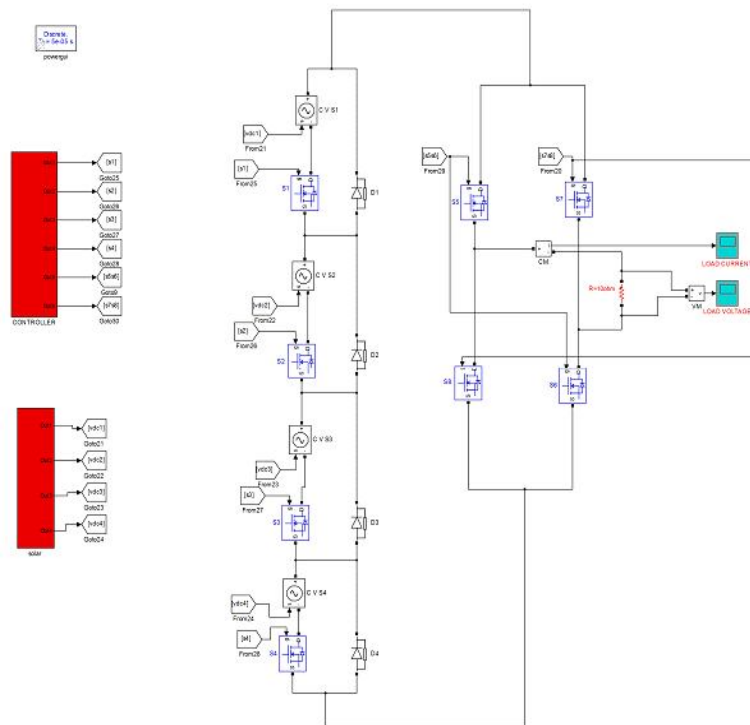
Discrete, Ts = 5e-05 s.
powergui

CONTROLLER
[s1]
Goto25
[s2]
Goto26
[s3]
Goto27
[s4]
Goto28
[s5s6]
Goto9
[s7s8]
Goto30

solar
[vdc1]
Goto21
[vdc2]
Goto22
[vdc3]
Goto23
[vdc4]
Goto24

C V S1
[vdc1]
From21
[s1]
From25
S1
D1

C V S2
[vdc2]
From22
[s2]
From26
S2
D2

C V S3
[vdc3]
From23
[s3]
From27
S3
D3

C V S4
[vdc4]
From24
[s4]
From28
S4
D4

[s5s6]
From29
S5
[s7s8]
From20
S7
CM
LOAD CURRENT
R=10ohm
VM
LOAD VOLTAGE
S8
S6